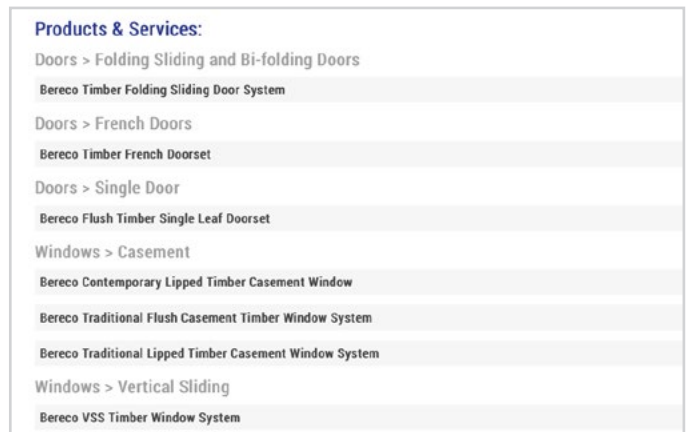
Products & Services:

Doors > Folding Sliding and Bi-folding Doors

Bereco Timber Folding Sliding Door System

Doors > French Doors

Bereco Timber French Doorset

Doors > Single Door

Bereco Flush Timber Single Leaf Doorset

Windows > Casement

Bereco Contemporary Lipped Timber Casement Window

Bereco Traditional Flush Casement Timber Window System

Bereco Traditional Lipped Timber Casement Window System

Windows > Vertical Sliding

Bereco VSS Timber Window System